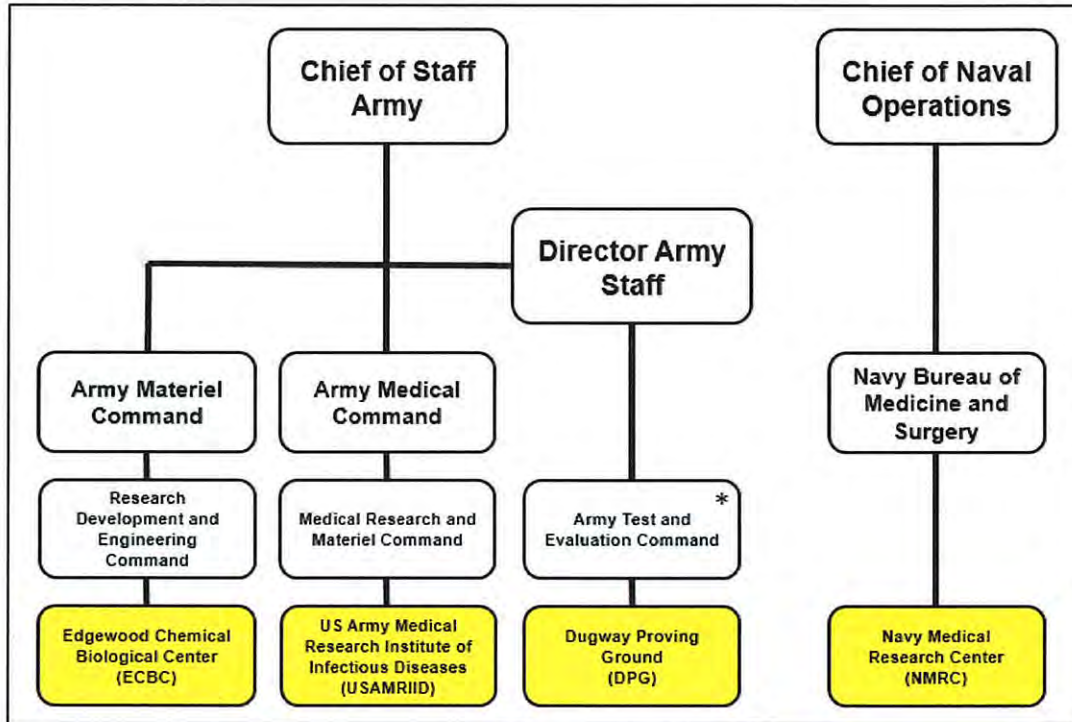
Chief of Staff Army

Chief of Naval Operations

Director Army Staff

Army Materiel Command

Army Medical Command

Navy Bureau of Medicine and Surgery

Research Development and Engineering Command

Medical Research and Materiel Command

Army Test and Evaluation Command *

Edgewood Chemical Biological Center (ECBC)

US Army Medical Research Institute of Infectious Diseases (USAMRIID)

Dugway Proving Ground (DPG)

Navy Medical Research Center (NMRC)